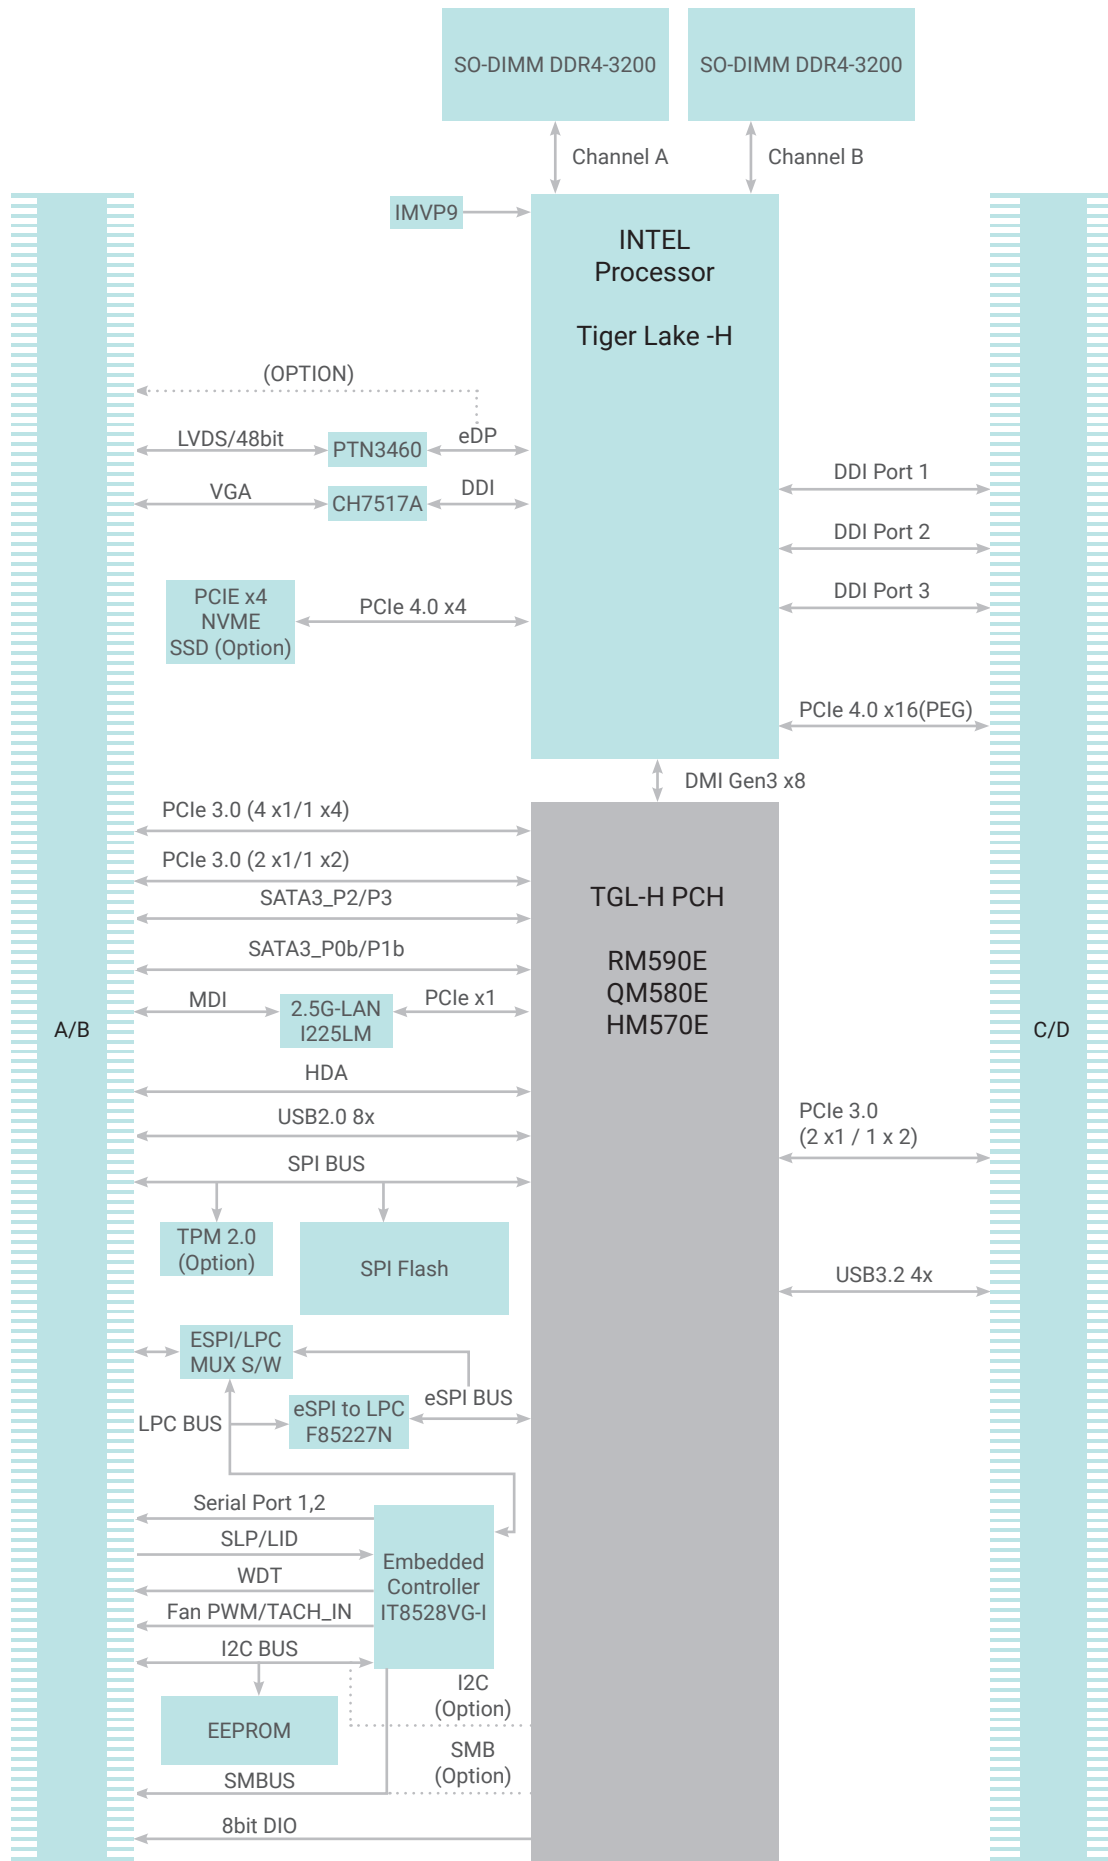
SO-DIMM DDR4-3200
SO-DIMM DDR4-3200
Channel A
Channel B
IMVP9
INTEL
Processor

Tiger Lake -H
(OPTION)
LVDS/48bit
PTN3460
eDP
VGA
CH7517A
DDI
DDI Port 1
DDI Port 2
DDI Port 3
PCIE x4
NVME
SSD (Option)
PCIe 4.0 x4
PCIe 4.0 x16(PEG)
DMI Gen3 x8
PCIe 3.0 (4 x1/1 x4)
PCIe 3.0 (2 x1/1 x2)
SATA3_P2/P3
SATA3_P0b/P1b
TGL-H PCH

RM590E
QM580E
HM570E
MDI
2.5G-LAN
I225LM
PCIe x1
A/B
C/D
HDA
USB2.0 8x
PCIe 3.0
(2 x1 / 1 x 2)
SPI BUS
TPM 2.0
(Option)
SPI Flash
USB3.2 4x
ESPI/LPC
MUX S/W
LPC BUS
eSPI to LPC
F85227N
eSPI BUS
Serial Port 1,2
SLP/LID
WDT
Fan PWM/TACH_IN
I2C BUS
Embedded
Controller
IT8528VG-I
I2C
(Option)
EEPROM
SMB
(Option)
SMBUS
8bit DIO